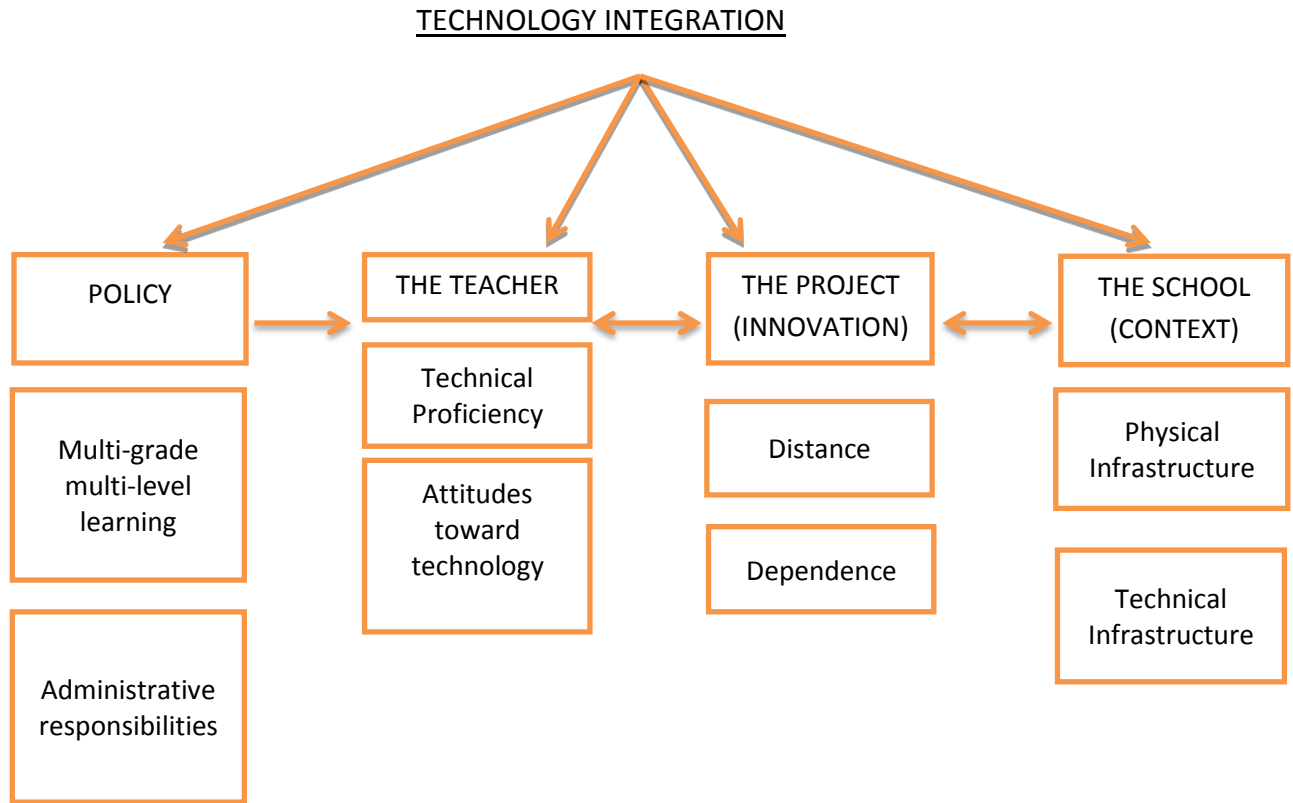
TECHNOLOGY INTEGRATION

POLICY

Multi-grade multi-level learning

Administrative responsibilities

THE TEACHER

Technical Proficiency

Attitudes toward technology

THE PROJECT (INNOVATION)

Distance

Dependence

THE SCHOOL (CONTEXT)

Physical Infrastructure

Technical Infrastructure